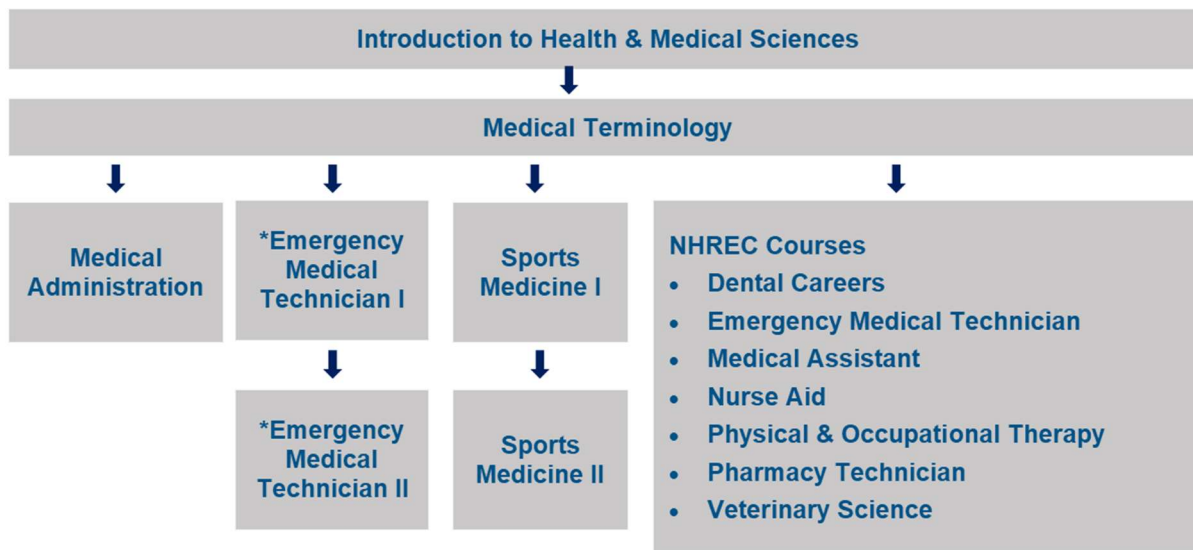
Introduction to Health & Medical Sciences

Medical Terminology

Medical Administration

*Emergency Medical Technician I

*Emergency Medical Technician II

Sports Medicine I

Sports Medicine II

NHREC Courses
- Dental Careers
- Emergency Medical Technician
- Medical Assistant
- Nurse Aid
- Physical & Occupational Therapy
- Pharmacy Technician
- Veterinary Science